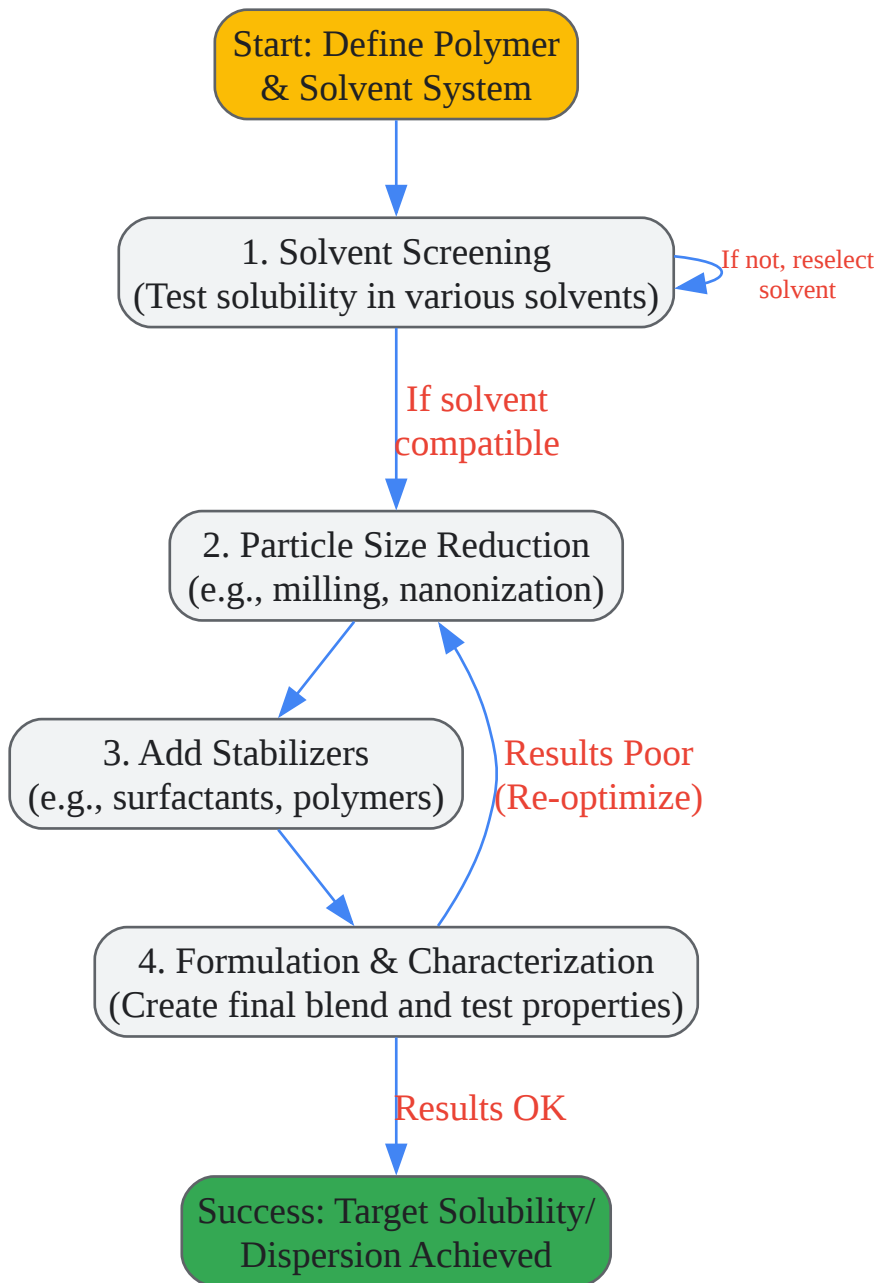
Start: Define Polymer & Solvent System

1. Solvent Screening (Test solubility in various solvents)

If not, reselect solvent

If solvent compatible

2. Particle Size Reduction (e.g., milling, nanonization)

3. Add Stabilizers (e.g., surfactants, polymers)

Results Poor (Re-optimize)

4. Formulation & Characterization (Create final blend and test properties)

Results OK

Success: Target Solubility/ Dispersion Achieved